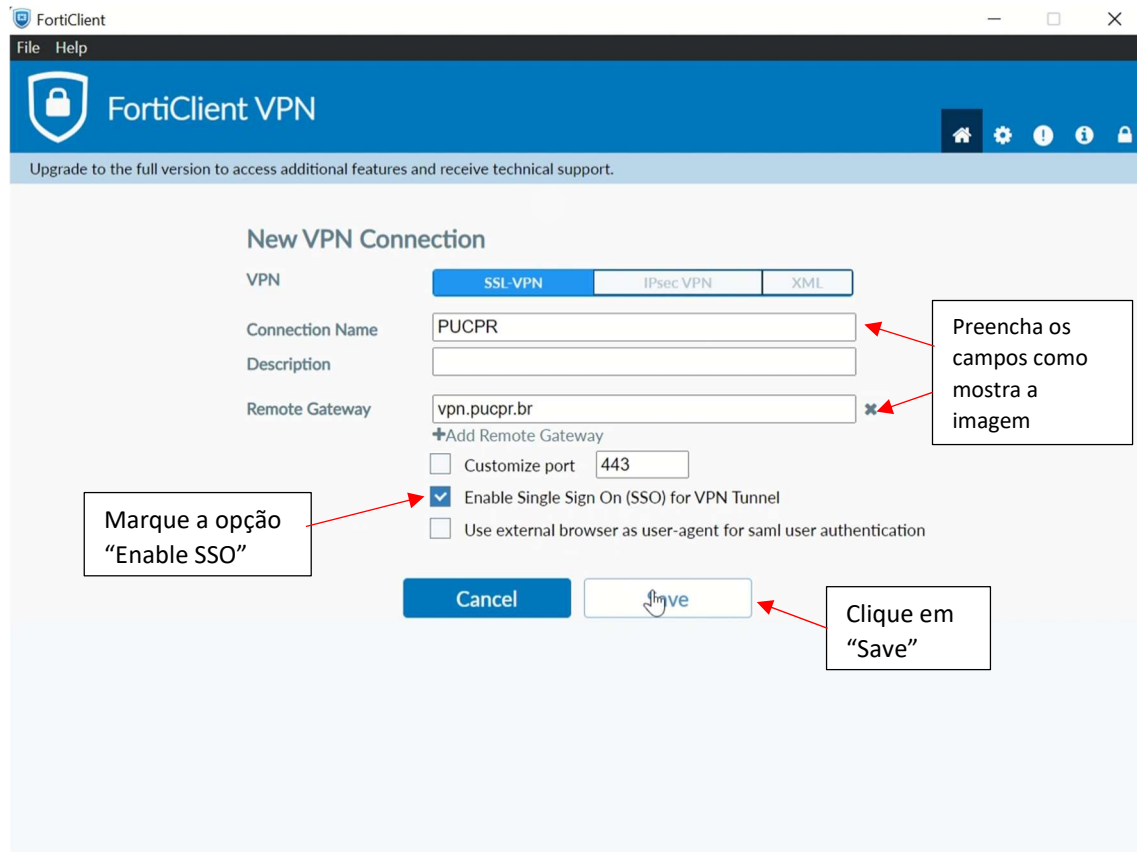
FortiClient

File Help

FortiClient VPN

Upgrade to the full version to access additional features and receive technical support.

New VPN Connection

VPN

SSL-VPN IPsec VPN XML

Connection Name PUCPR

Description

Remote Gateway vpn.pucpr.br

+Add Remote Gateway

Customize port 443

Enable Single Sign On (SSO) for VPN Tunnel

Use external browser as user-agent for saml user authentication

Cancel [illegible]ve

Preencha os campos como mostra a imagem

Marque a opção "Enable SSO"

Clique em "Save"